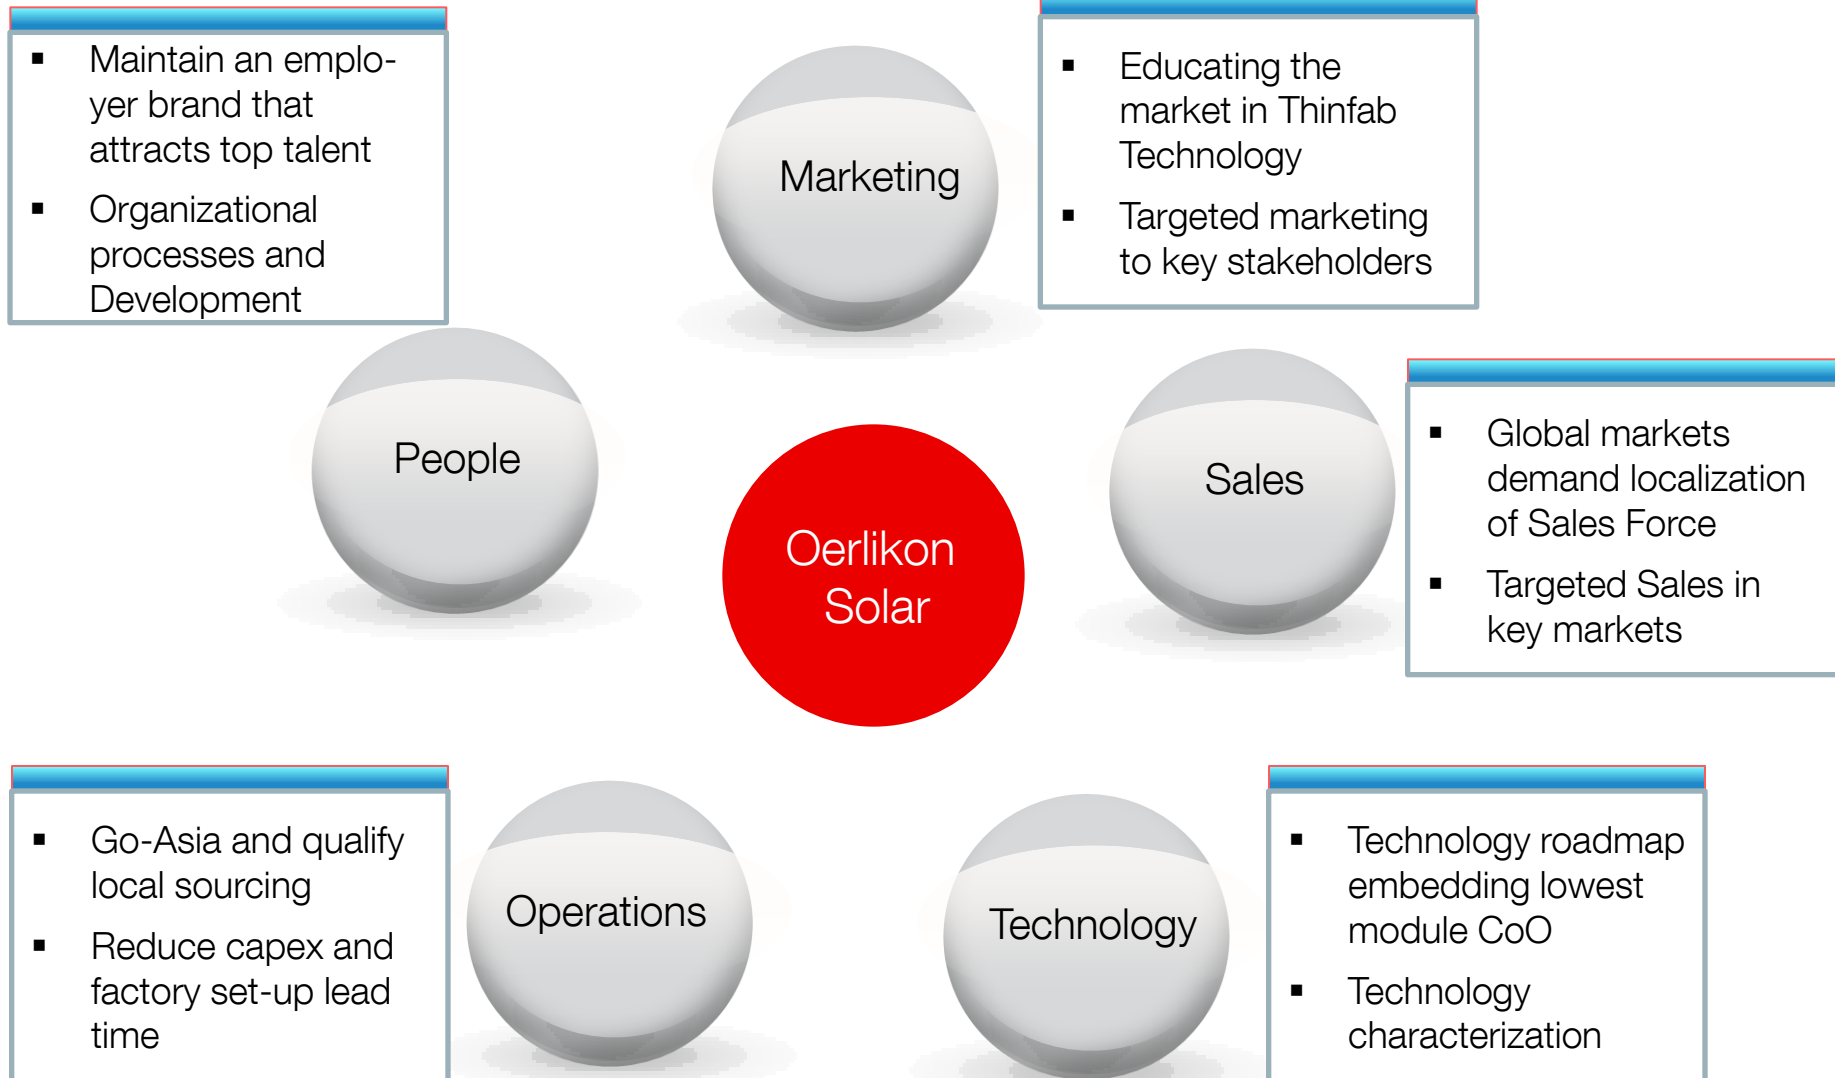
▪ Maintain an employer brand that attracts top talent
▪ Organizational processes and Development

Marketing

▪ Educating the market in Thinfab Technology
▪ Targeted marketing to key stakeholders

People

Oerlikon Solar

Sales

▪ Global markets demand localization of Sales Force
▪ Targeted Sales in key markets

▪ Go-Asia and qualify local sourcing
▪ Reduce capex and factory set-up lead time

Operations

Technology

▪ Technology roadmap embedding lowest module CoO
▪ Technology characterization